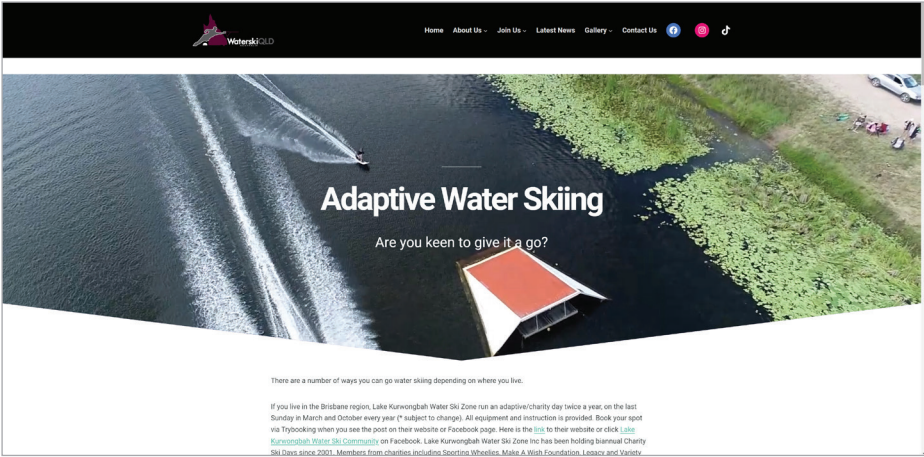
WaterskiQLD

Home About Us Join Us Latest News Gallery Contact Us

Adaptive Water Skiing

Are you keen to give it a go?

There are a number of ways you can go water skiing depending on where you live.

If you live in the Brisbane region, Lake Kurwongbah Water Ski Zone run an adaptive/charity day twice a year, on the last Sunday in March and October every year (* subject to change). All equipment and instruction is provided. Book your spot via Trybooking when you see the post on their website or Facebook page. Here is the link to their website or click Lake Kurwongbah Water Ski Community on Facebook. Lake Kurwongbah Water Ski Zone Inc has been holding biannual Charity Ski Days since 2001. Members from charities including Sporting Wheelies, Make A Wish Foundation, Legacy and Variety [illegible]